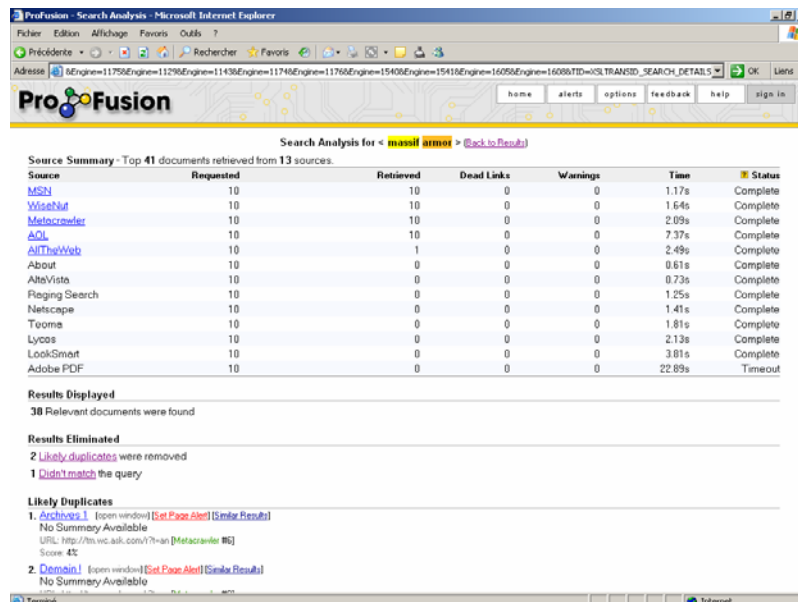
ProFusion - Search Analysis - Microsoft Internet Explorer

Fichier Edition Affichage Favoris Outils ?

Précédente · Rechercher Favoris

Adresse &Engine=1175&Engine=1129&Engine=1143&Engine=1174&Engine=1176&Engine=1540&Engine=1541&Engine=1605&Engine=1608&TID=XSLTRANSID_SEARCH_DETAILS OK Liens

ProFusion

home alerts options feedback help sign in

Search Analysis for < massif armor > (Back to Results)

Source Summary - Top 41 documents retrieved from 13 sources.

| Source | Requested | Retrieved | Dead Links | Warnings | Time | Status |
|---|---|---|---|---|---|---|
| MSN | 10 | 10 | 0 | 0 | 1.17s | Complete |
| WiseNut | 10 | 10 | 0 | 0 | 1.64s | Complete |
| Metacrawler | 10 | 10 | 0 | 0 | 2.09s | Complete |
| AOL | 10 | 10 | 0 | 0 | 7.37s | Complete |
| AllTheWeb | 10 | 1 | 0 | 0 | 2.49s | Complete |
| About | 10 | 0 | 0 | 0 | 0.61s | Complete |
| AltaVista | 10 | 0 | 0 | 0 | 0.73s | Complete |
| Raging Search | 10 | 0 | 0 | 0 | 1.25s | Complete |
| Netscape | 10 | 0 | 0 | 0 | 1.41s | Complete |
| Teoma | 10 | 0 | 0 | 0 | 1.81s | Complete |
| Lycos | 10 | 0 | 0 | 0 | 2.13s | Complete |
| LookSmart | 10 | 0 | 0 | 0 | 3.81s | Complete |
| Adobe PDF | 10 | 0 | 0 | 0 | 22.89s | Timeout |

Results Displayed

38 Relevant documents were found

Results Eliminated

2 Likely duplicates were removed

1 Didn't match the query

Likely Duplicates

1. Archives ! [open window] [Set Page Alert] [Similar Results]
No Summary Available
URL: http://tm.wc.ask.com/r?t=an [Metacrawler #6]
Score: 4%

2. Demain ! [open window] [Set Page Alert] [Similar Results]
No Summary Available
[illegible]

Terminé Internet